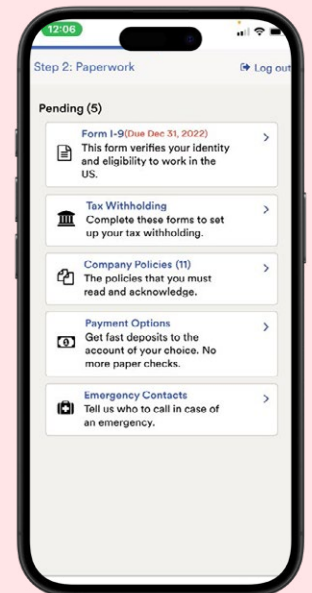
12:06

Step 2: Paperwork

Log out

Pending (5)

Form I-9(Due Dec 31, 2022)
This form verifies your identity and eligibility to work in the US.

Tax Withholding
Complete these forms to set up your tax withholding.

Company Policies (11)
The policies that you must read and acknowledge.

Payment Options
Get fast deposits to the account of your choice. No more paper checks.

Emergency Contacts
Tell us who to call in case of an emergency.